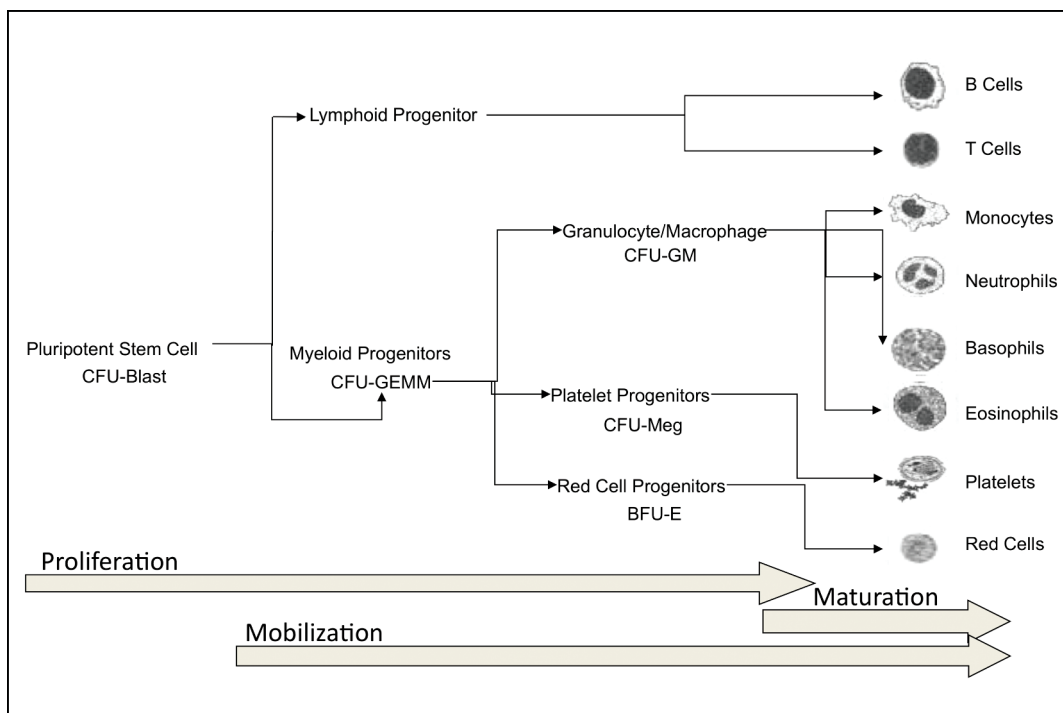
Lymphoid Progenitor

B Cells

T Cells

Granulocyte/Macrophage
CFU-GM

Monocytes

Neutrophils

Pluripotent Stem Cell
CFU-Blast

Myeloid Progenitors
CFU-GEMM

Basophils

Platelet Progenitors
CFU-Meg

Eosinophils

Platelets

Red Cell Progenitors
BFU-E

Red Cells

Proliferation

Maturation

Mobilization